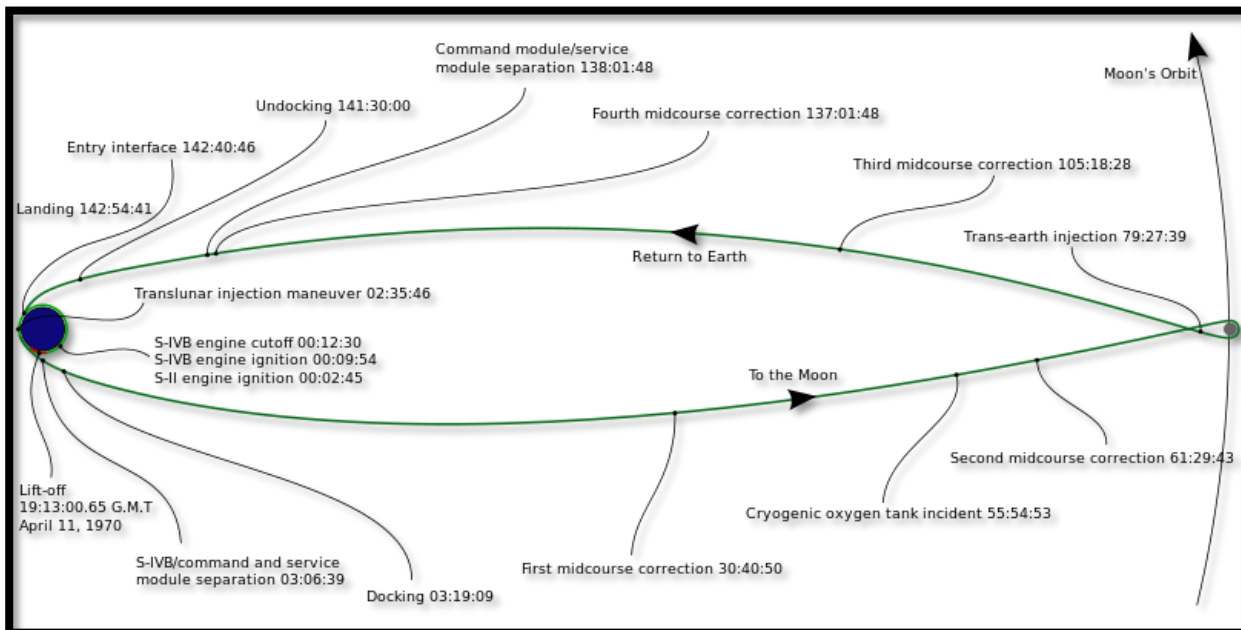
Command module/service module separation 138:01:48

Moon's Orbit

Undocking 141:30:00

Fourth midcourse correction 137:01:48

Entry interface 142:40:46

Third midcourse correction 105:18:28

Landing 142:54:41

Trans-earth injection 79:27:39

Return to Earth

Translunar injection maneuver 02:35:46

S-IVB engine cutoff 00:12:30
S-IVB engine ignition 00:09:54
S-II engine ignition 00:02:45

To the Moon

Second midcourse correction 61:29:43

Lift-off
19:13:00.65 G.M.T
April 11, 1970

Cryogenic oxygen tank incident 55:54:53

S-IVB/command and service module separation 03:06:39

First midcourse correction 30:40:50

Docking 03:19:09